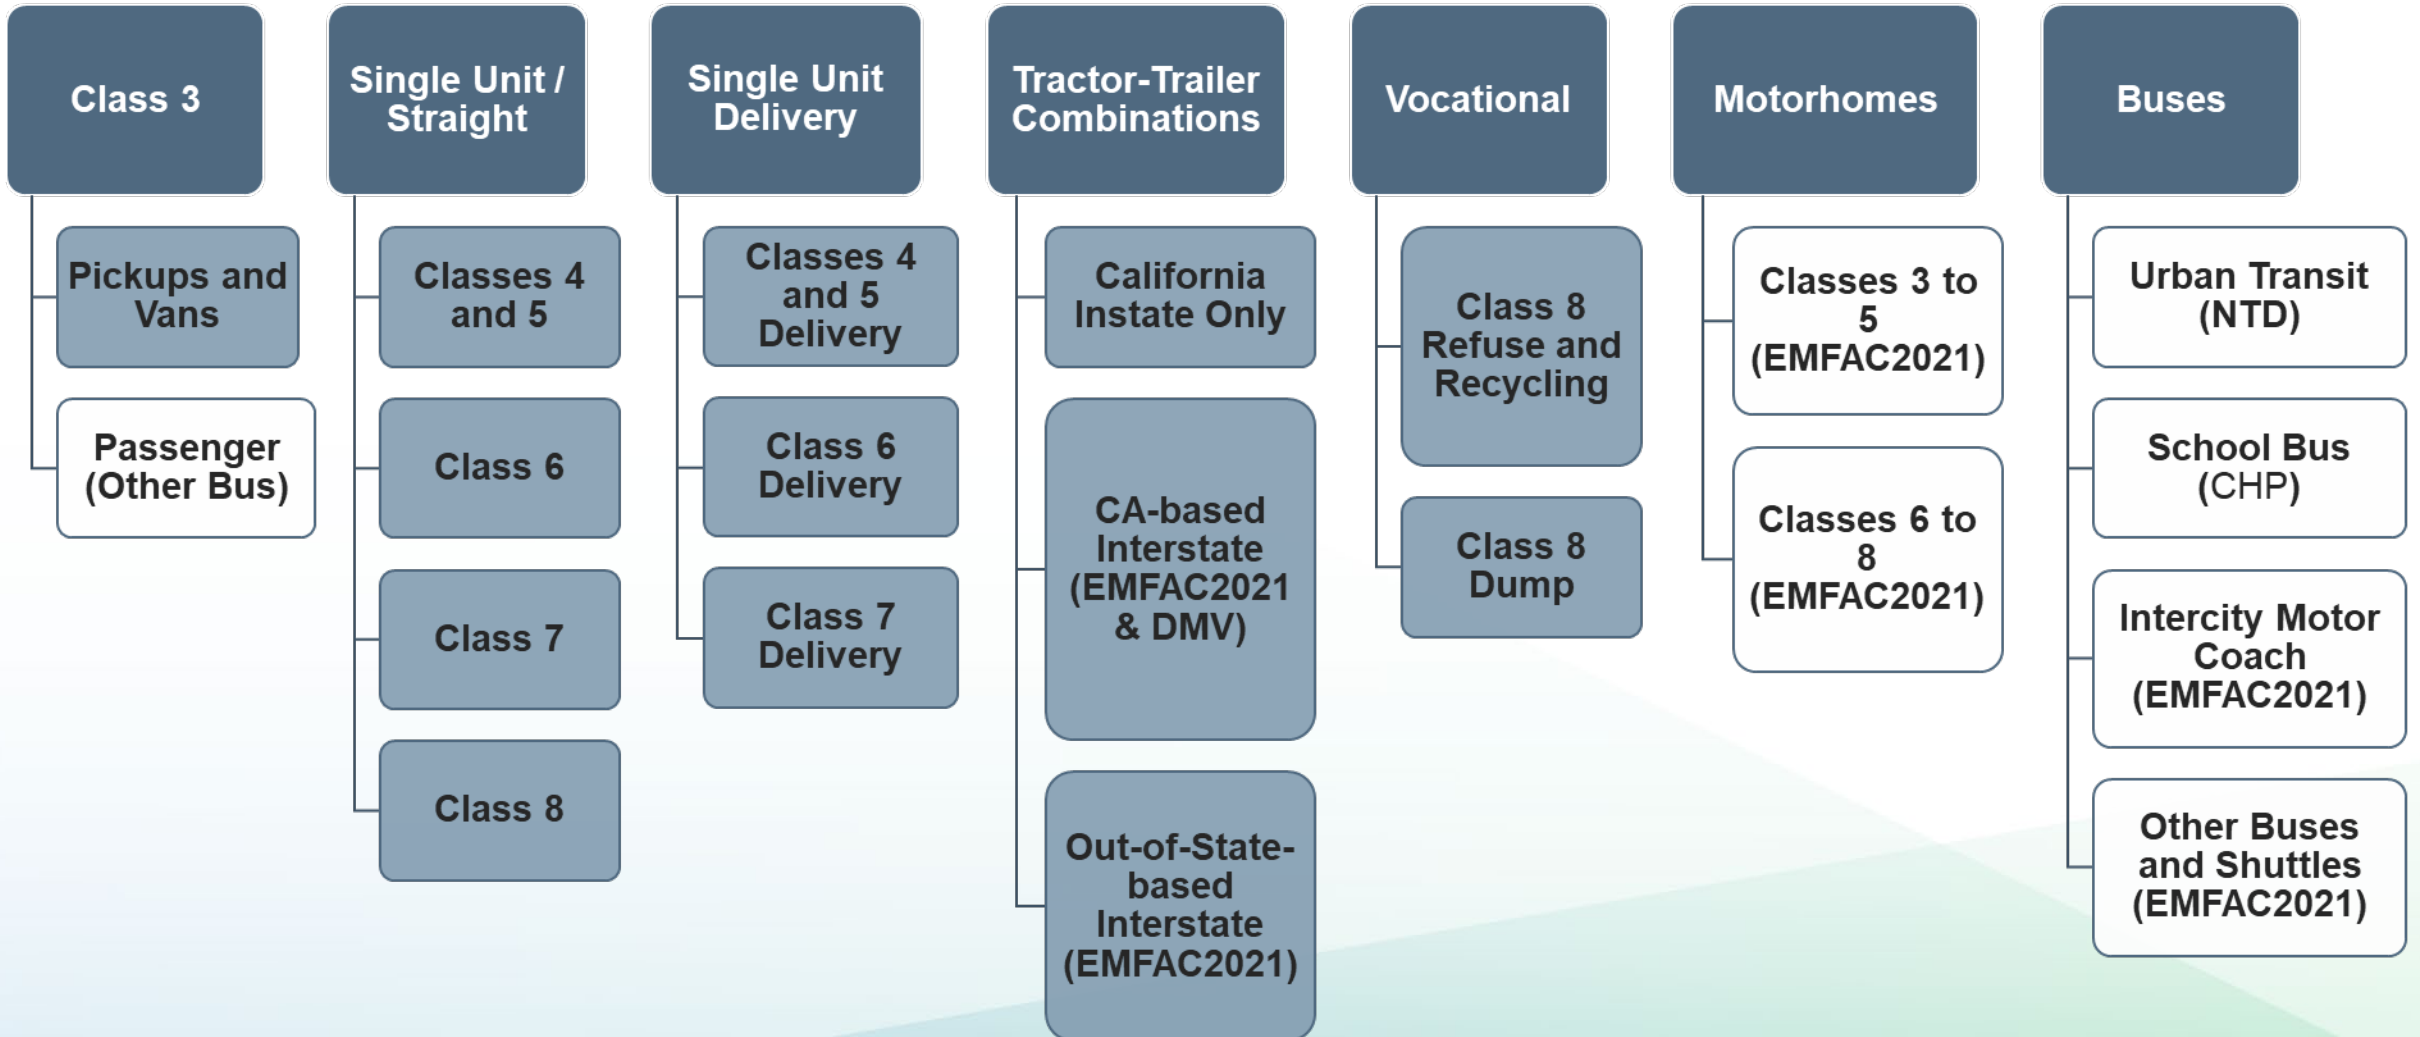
Class 3

Pickups and Vans

Passenger (Other Bus)

Single Unit / Straight

Classes 4 and 5

Class 6

Class 7

Class 8

Single Unit Delivery

Classes 4 and 5 Delivery

Class 6 Delivery

Class 7 Delivery

Tractor-Trailer Combinations

California Instate Only

CA-based Interstate (EMFAC2021 & DMV)

Out-of-State-based Interstate (EMFAC2021)

Vocational

Class 8 Refuse and Recycling

Class 8 Dump

Motorhomes

Classes 3 to 5 (EMFAC2021)

Classes 6 to 8 (EMFAC2021)

Buses

Urban Transit (NTD)

School Bus (CHP)

Intercity Motor Coach (EMFAC2021)

Other Buses and Shuttles (EMFAC2021)